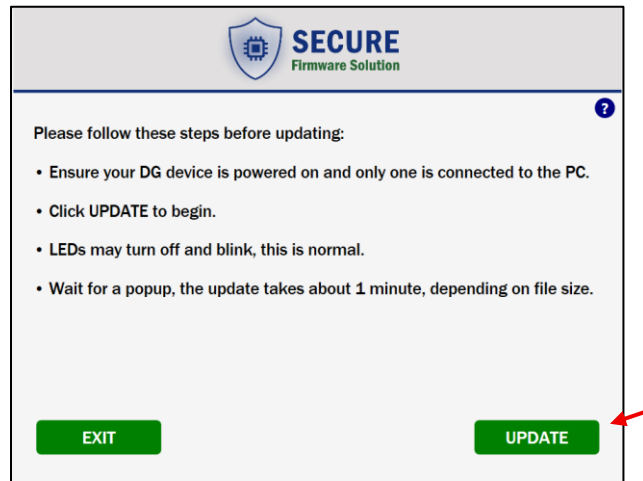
SECURE
Firmware Solution

?

Please follow these steps before updating:

• Ensure your DG device is powered on and only one is connected to the PC.

• Click UPDATE to begin.

• LEDs may turn off and blink, this is normal.

• Wait for a popup, the update takes about 1 minute, depending on file size.

EXIT

UPDATE